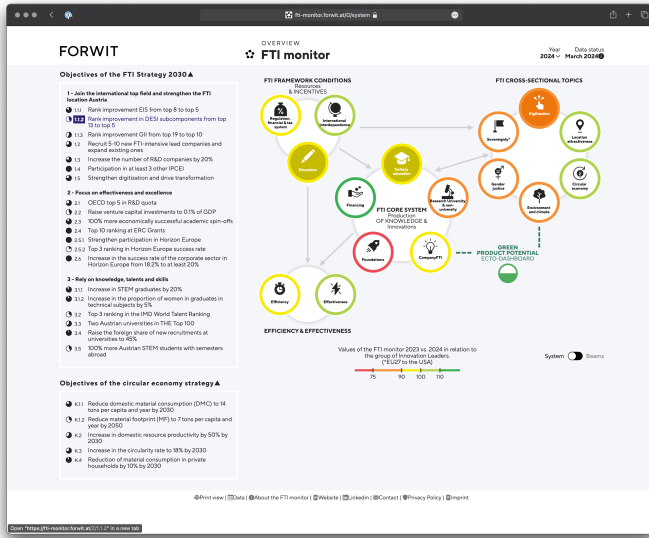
fti-monitor.forwit.at/O/system

FORWIT

OVERVIEW
FTI monitor

Year 2024
Data status March 2024

Objectives of the FTI Strategy 2030▲

1 - Join the international top field and strengthen the FTI location Austria

1.1.1 Rank improvement EIS from top 8 to top 5
1.1.2 Rank improvement in DESI subcomponents from top 13 to top 5
1.1.3 Rank improvement GII from top 19 to top 10
1.2 Recruit 5-10 new FTI-intensive lead companies and expand existing ones
1.3 Increase the number of R&D companies by 20%
1.4 Participation in at least 3 other IPCEI
1.5 Strengthen digitization and drive transformation

2 - Focus on effectiveness and excellence

2.1 OECD top 5 in R&D quota
2.2 Raise venture capital investments to 0.1% of GDP
2.3 100% more economically successful academic spin-offs
2.4 Top 10 ranking at ERC Grants
2.5.1 Strengthen participation in Horizon Europe
2.5.2 Top 3 ranking in Horizon Europe success rate
2.6 Increase in the success rate of the corporate sector in Horizon Europe from 18.2% to at least 20%

3 - Rely on knowledge, talents and skills

3.1.1 Increase in STEM graduates by 20%
3.1.2 Increase in the proportion of women in graduates in technical subjects by 5%
3.2 Top 3 ranking in the IMD World Talent Ranking
3.3 Two Austrian universities in THE Top 100
3.4 Raise the foreign share of new recruitments at universities to 45%
3.5 100% more Austrian STEM students with semesters abroad

Objectives of the circular economy strategy▲

K.1.1 Reduce domestic material consumption (DMC) to 14 tons per capita and year by 2030
K.1.2 Reduce material footprint (MF) to 7 tons per capita and year by 2050
K.2 Increase in domestic resource productivity by 50% by 2030
K.3 Increase in the circularity rate to 18% by 2030
K.4 Reduction of material consumption in private households by 10% by 2030

FTI FRAMEWORK CONDITIONS
Resources & INCENTIVES
Regulation, financial & tax system
International interdependence
Education
Tertiary education
Financing
FTI CORE SYSTEM
Production OF KNOWLEDGE & Innovations
Research University & non-university
Foundations
CompanyFTI
Efficiency
Effectiveness
EFFICIENCY & EFFECTIVENESS

FTI CROSS-SECTIONAL TOPICS
Digitization
Sovereignty*
Location attractiveness
Gender justice
Circular economy
Environment and climate
GREEN PRODUCT POTENTIAL
ECTO-DASHBOARD

Values of the FTI monitor 2023 vs. 2024 in relation to the group of Innovation Leaders. (*EU27 to the USA)
75 90 100 110

System Beams

Print view | Data | About the FTI monitor | Website | LinkedIn | Contact | Privacy Policy | Imprint

Open "https://fti-monitor.forwit.at/2/1.1.2" in a new tab